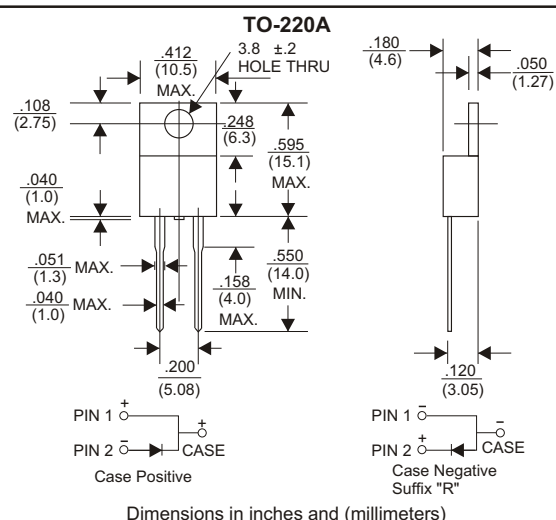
TO-220A

.412
(10.5)
MAX.

3.8 ±.2
HOLE THRU

.180
(4.6)

.050
(1.27)

.108
(2.75)

.248
(6.3)

.595
(15.1)
MAX.

.040
(1.0)
MAX.

.051
(1.3) MAX.

.040
(1.0) MAX.

.158
(4.0)
MAX.

.550
(14.0)
MIN.

.200
(5.08)

.120
(3.05)

PIN 1 +
PIN 2 −
+ CASE
Case Positive

PIN 1 −
PIN 2 +
− CASE
Case Negative
Suffix "R"

Dimensions in inches and (millimeters)